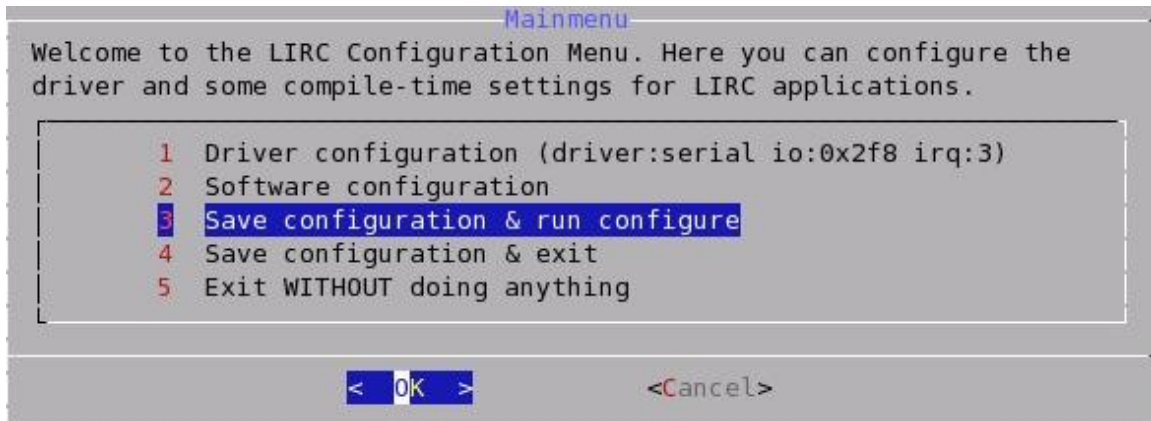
Mainmenu

Welcome to the LIRC Configuration Menu. Here you can configure the driver and some compile-time settings for LIRC applications.

1 Driver configuration (driver:serial io:0x2f8 irq:3)
2 Software configuration
3 Save configuration & run configure
4 Save configuration & exit
5 Exit WITHOUT doing anything

< OK > <Cancel>